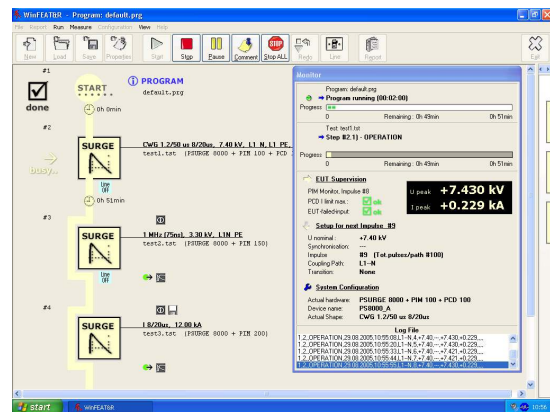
WinFEAT®R - Program: default.prg

File Report Run Measure Configuration View Help

New Load Save Properties Start Stop Pause Comment Stop ALL Redo Line Report Exit

#1

START

done

PROGRAM
default.prg

0h 0min

#2

SURGE

CWG 1.2/50 us 8/20us, 7.40 kV, L1 N, L1 PE,
test1.tst (PSURGE 8000 + PIM 100 + PCD

busy...

Line OFF

0h 51min

#3

SURGE

1 MHz (75ns), 3.30 kV, L1N PE
test2.tst (PSURGE 8000 + PIM 150)

Line OFF

#4

SURGE

8/20us, 12.00 kA
test3.tst (PSURGE 8000 + PIM 200)

Monitor

Program: default.prg
→ Program running (00:02:00)
Progress
0 Remaining : 0h 49min 0h 51min
Test: test1.tst
→ Step [#2.1] - OPERATION
Progress
0 Remaining : 0h 49min 0h 51min

EUT Supervision
PIM Monitor, Impulse #8
PCD I limit max.: ok
EUT-failed-input: ok
U peak +7.430 kV
I peak +0.229 kA

Setup for next Impulse #9
U nominal: +7.40 kV
Synchronisation: ---
Impulse: #9 (Tot.pulses/path #100)
Coupling Path: L1--N
Transition: None

System Configuration
Actual hardware: PSURGE 8000 + PIM 100 + PCD 100
Device name: PS8000_A
Actual Shape: CWG 1.2/50 us 8/20us

Log File
1.2, OPERATION,29.08.2005,10:55:08,L1-N,+7.40,--,+7.430,+0.229,...
1.2, OPERATION,29.08.2005,10:55:20,L1-N,5,+7.40,--,+7.430,+0.229,...
1.2, OPERATION,29.08.2005,10:55:33,L1-N,6,+7.40,--,+7.421,+0.229,...
1.2, OPERATION,29.08.2005,10:55:44,L1-N,7,+7.40,--,+7.421,+0.229,...
1.2, OPERATION,29.08.2005,10:55:56,L1-N,8,+7.40,--,+7.430,+0.229,...

start WinFEAT®R 10:56